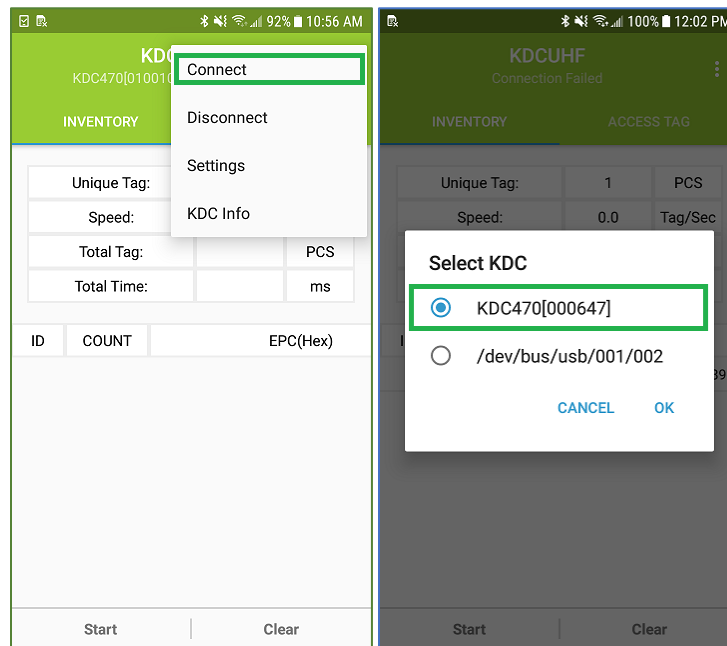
92% 10:56 AM

KDC

KDC470[01001

INVENTORY

Connect

Disconnect

Settings

KDC Info

| Unique Tag: | | |
|---|---|---|
| Speed: | | |
| Total Tag: | | PCS |
| Total Time: | | ms |

| ID | COUNT | EPC(Hex) |
|---|---|---|

Start | Clear

100% 12:02 PM

KDCUHF

Connection Failed

INVENTORY | ACCESS TAG

| Unique Tag: | 1 | PCS |
|---|---|---|
| Speed: | 0.0 | Tag/Sec |

Select KDC

KDC470[000647]

/dev/bus/usb/001/002

CANCEL OK

Start | Clear